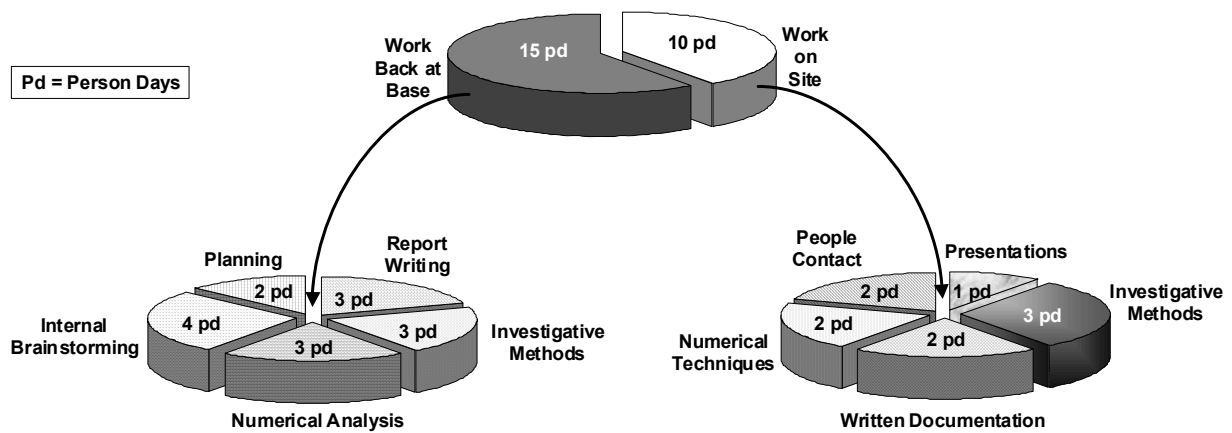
Pd = Person Days

Work Back at Base

15 pd

10 pd

Work on Site

Planning

Report Writing

2 pd

3 pd

Internal Brainstorming

4 pd

3 pd

Investigative Methods

3 pd

Numerical Analysis

People Contact

Presentations

2 pd

1 pd

Investigative Methods

Numerical Techniques

2 pd

3 pd

2 pd

Written Documentation